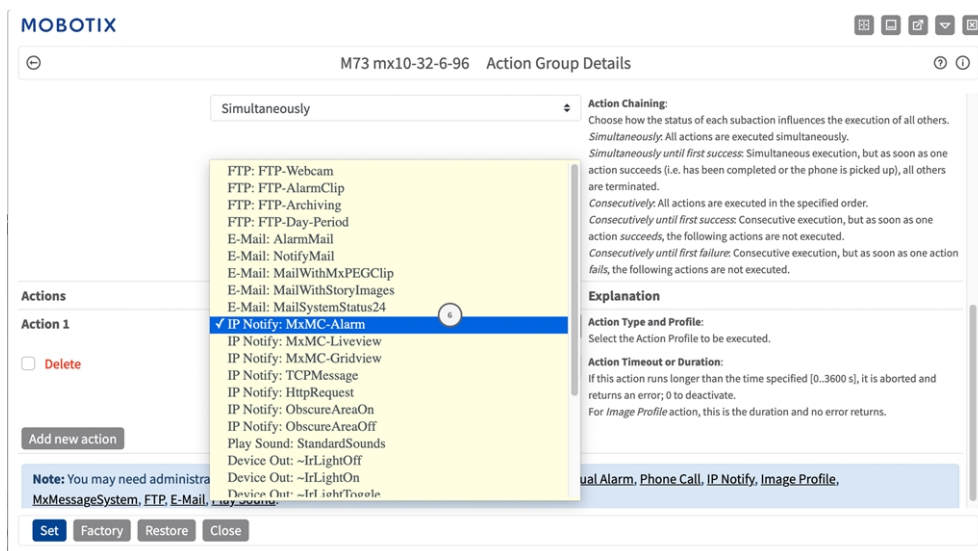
MOBOTIX

M73 mx10-32-6-96 Action Group Details

Simultaneously

Action Chaining:
Choose how the status of each subaction influences the execution of all others.
Simultaneously: All actions are executed simultaneously.
Simultaneously until first success: Simultaneous execution, but as soon as one action succeeds (i.e. has been completed or the phone is picked up), all others are terminated.
Consecutively: All actions are executed in the specified order.
Consecutively until first success: Consecutive execution, but as soon as one action succeeds, the following actions are not executed.
Consecutively until first failure: Consecutive execution, but as soon as one action fails, the following actions are not executed.

FTP: FTP-Webcam
FTP: FTP-AlarmClip
FTP: FTP-Archiving
FTP: FTP-Day-Period
E-Mail: AlarmMail
E-Mail: NotifyMail
E-Mail: MailWithMxPEGClip
E-Mail: MailWithStoryImages
E-Mail: MailSystemStatus24
✓ IP Notify: MxMC-Alarm
IP Notify: MxMC-Liveview
IP Notify: MxMC-Gridview
IP Notify: TCPMessage
IP Notify: HttpRequest
IP Notify: ObscureAreaOn
IP Notify: ObscureAreaOff
Play Sound: StandardSounds
Device Out: ~IrLightOff
Device Out: ~IrLightOn
Device Out: ~IrLightToggle

6

Actions

Explanation

Action 1

Delete

Action Type and Profile:
Select the Action Profile to be executed.

Action Timeout or Duration:
If this action runs longer than the time specified [0..3600 s], it is aborted and returns an error; 0 to deactivate.
For Image Profile action, this is the duration and no error returns.

Add new action

Note: You may need administra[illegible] ual Alarm, Phone Call, IP Notify, Image Profile, MxMessageSystem, FTP, E-Mail, Play Sound.

Set Factory Restore Close